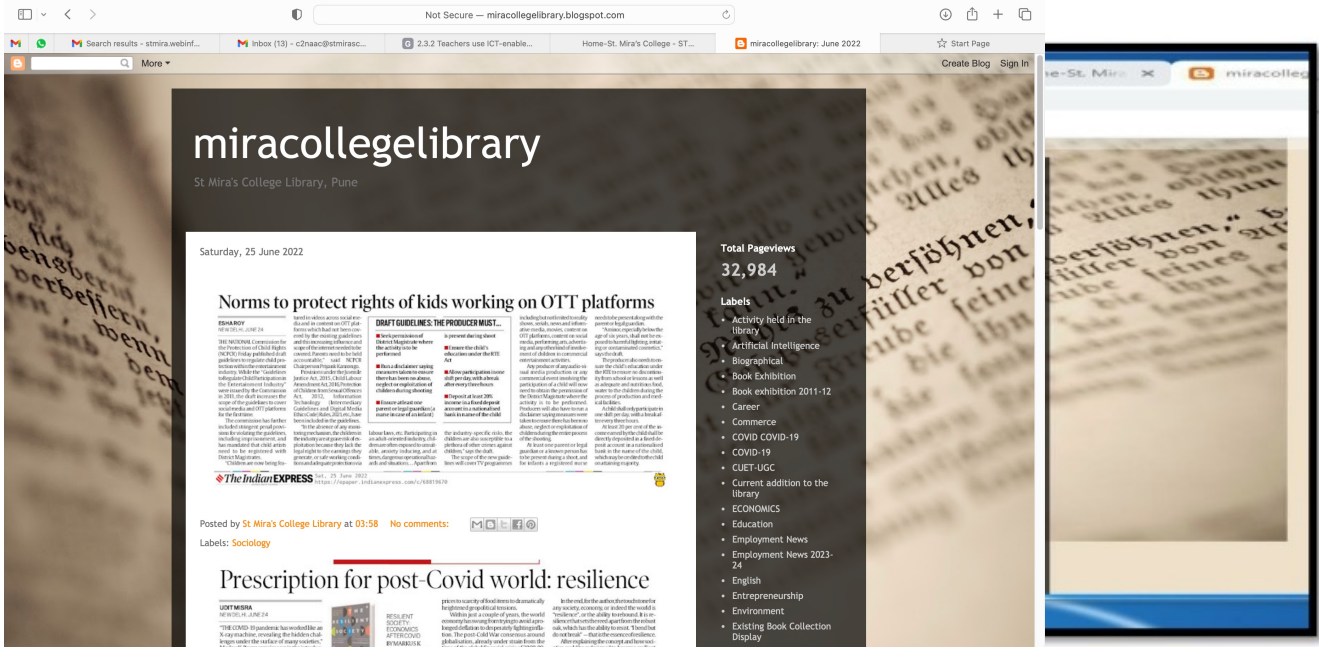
Not Secure — miracollegelibrary.blogspot.com

Search results - stmira.webinf... | Inbox (13) - c2naac@stmirasc... | 2.3.2 Teachers use ICT-enable... | Home-St. Mira's College - ST... | miracollegelibrary: June 2022 | Start Page

More ▾

Create Blog Sign In

miracollegelibrary

St Mira's College Library, Pune

Saturday, 25 June 2022

Norms to protect rights of kids working on OTT platforms

DRAFT GUIDELINES: THE PRODUCER MUST...

The Indian EXPRESS

Posted by St Mira's College Library at 03:58 No comments:

Labels: Sociology

Prescription for post-Covid world: resilience

Total Pageviews

32,984

Labels

• Activity held in the library
• Artificial Intelligence
• Biographical
• Book Exhibition
• Book exhibition 2011-12
• Career
• Commerce
• COVID COVID-19
• COVID-19
• CUET-UGC
• Current addition to the library
• ECONOMICS
• Education
• Employment News
• Employment News 2023-24
• English
• Entrepreneurship
• Environment
• Existing Book Collection Display

e-St. Mira ✕ miracolle